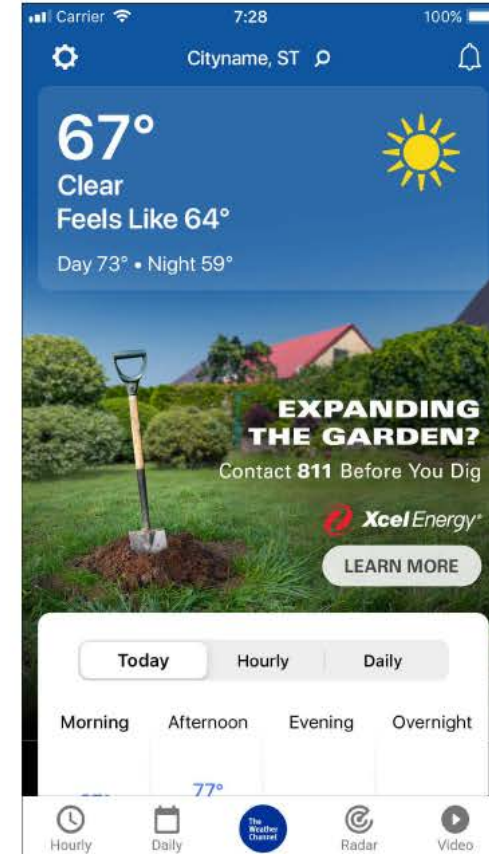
Carrier 7:28 100%

Cityname, ST

67°
Clear
Feels Like 64°

Day 73° • Night 59°

EXPANDING THE GARDEN?
Contact **811** Before You Dig

Xcel Energy®

LEARN MORE

Today | Hourly | Daily

Morning | Afternoon | Evening | Overnight

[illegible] 77°

Hourly | Daily | The Weather Channel | Radar | Video